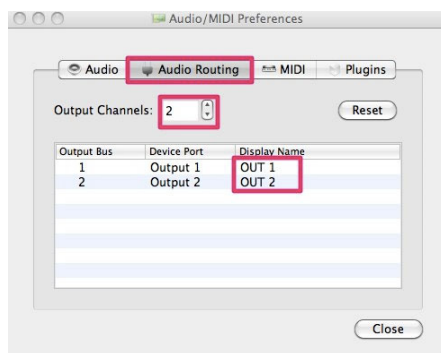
Audio/MIDI Preferences

Audio | Audio Routing | MIDI | Plugins

Output Channels: 2

Reset

| Output Bus | Device Port | Display Name |
|---|---|---|
| 1 | Output 1 | OUT 1 |
| 2 | Output 2 | OUT 2 |

Close